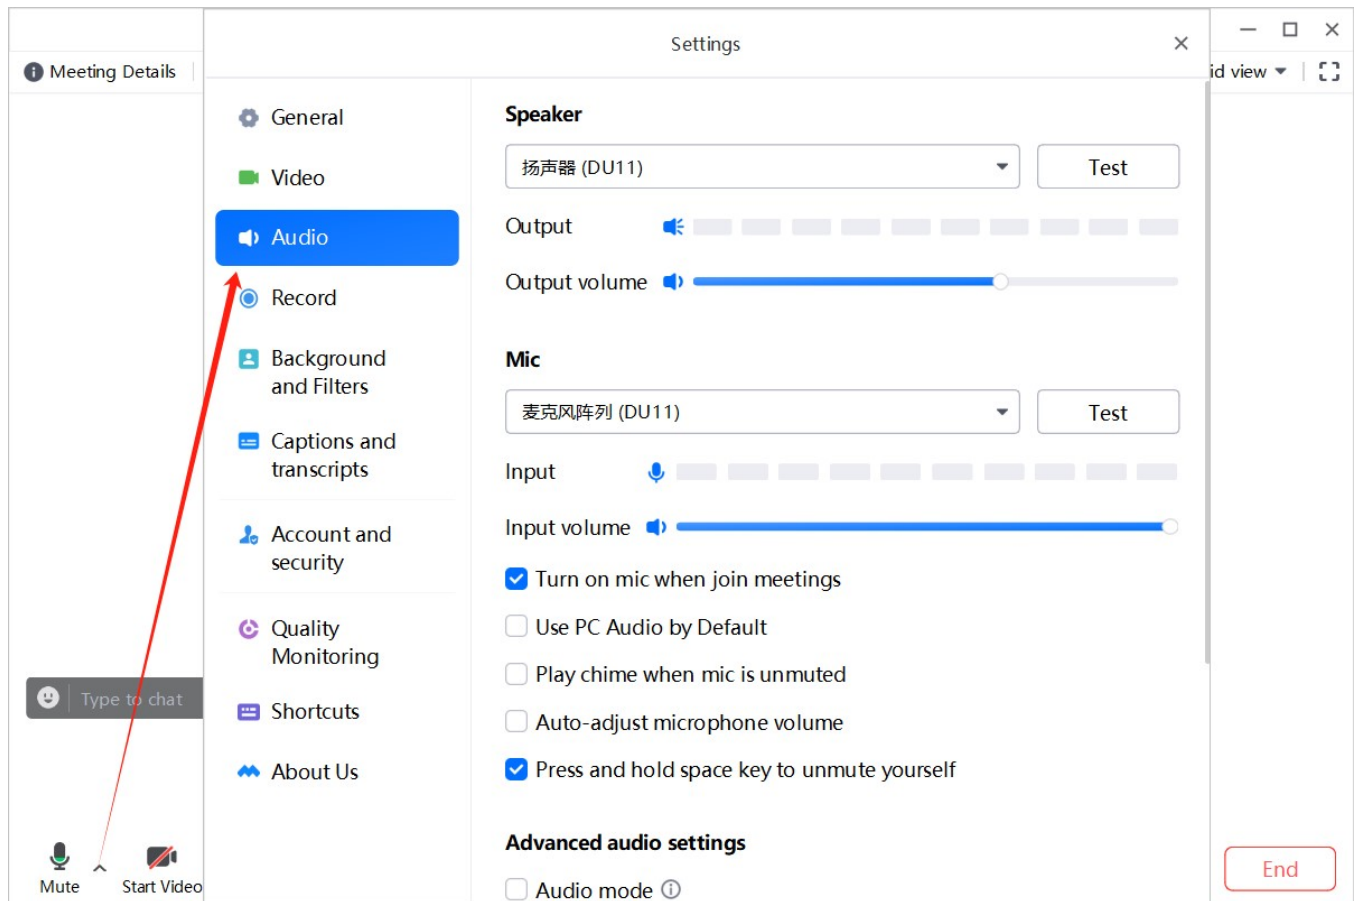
Meeting Details

Settings

id view

General
Video
Audio
Record
Background and Filters
Captions and transcripts
Account and security
Quality Monitoring
Shortcuts
About Us

Speaker
扬声器 (DU11)
Test
Output
Output volume

Mic
麦克风阵列 (DU11)
Test
Input
Input volume
Turn on mic when join meetings
Use PC Audio by Default
Play chime when mic is unmuted
Auto-adjust microphone volume
Press and hold space key to unmute yourself

Advanced audio settings
Audio mode

Type to chat
Mute
Start Video
End